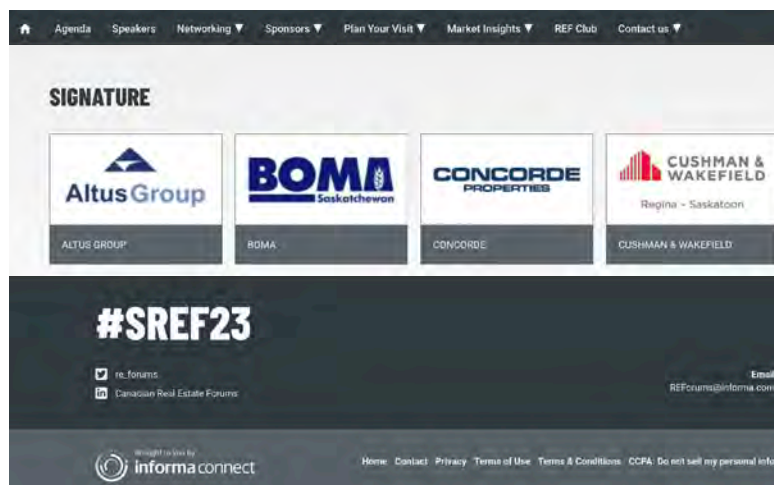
Agenda Speakers Networking ▼ Sponsors ▼ Plan Your Visit ▼ Market Insights ▼ REF Club Contact us ▼

SIGNATURE

Altus Group

ALTUS GROUP

BOMA Saskatchewan

BOMA

CONCORDE PROPERTIES

CONCORDE

CUSHMAN & WAKEFIELD Regina - Saskatoon

CUSHMAN & WAKEFIELD

#SREF23

re_forums

Canadian Real Estate Forums

Emai

REFcorums@informa.con

Brought to you by informa connect

Home Contact Privacy Terms of Use Terms & Conditions CCPA: Do not sell my personal info